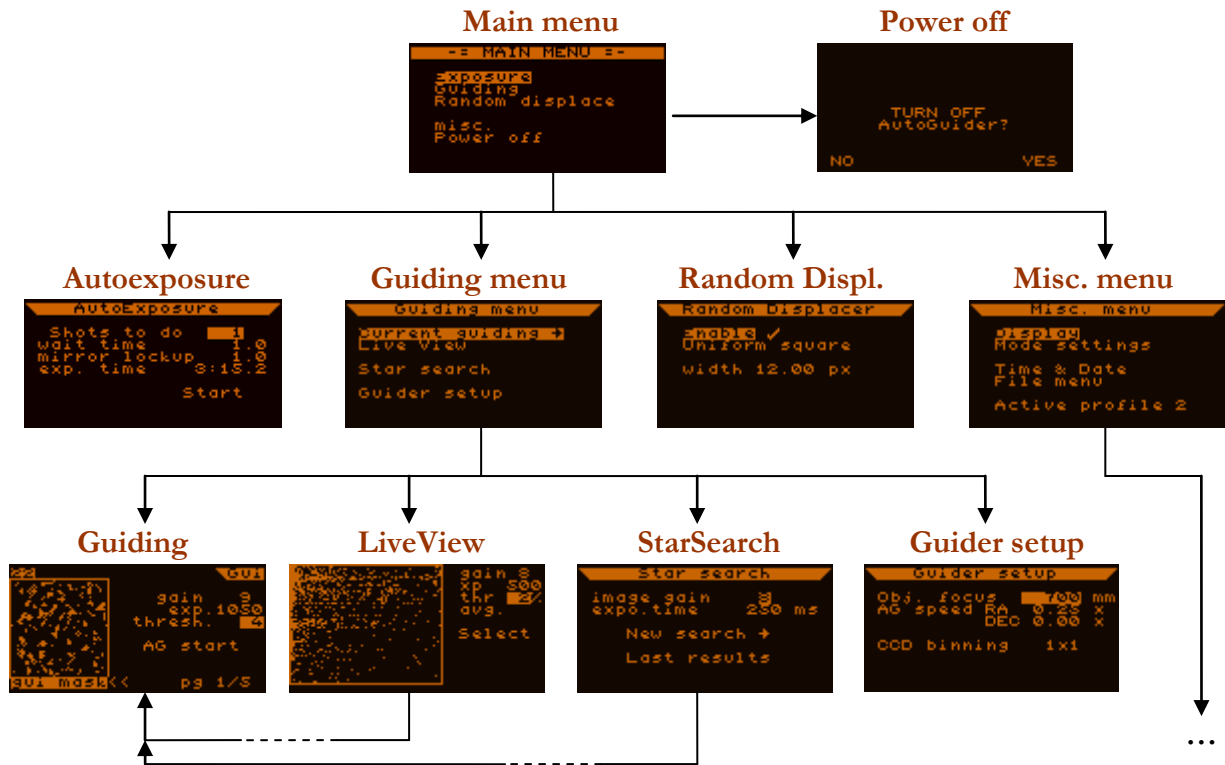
Main menu

-= MAIN MENU =-
Exposure
Guiding
Random displace
misc.
Power off

Power off

TURN OFF
AutoGuider?
NO
YES

Autoexposure

AutoExposure
Shots to do 1
wait time 1.0
mirror lockup 1.0
exp. time 3:15.2
Start

Guiding menu

Guiding menu
Current guiding →
Live View
Star search
Guider setup

Random Displ.

Random Displacer
Enable ✓
Uniform square
width 12.00 px

Misc. menu

Misc. menu
Display
Mode settings
Time & Date
File menu
Active profile 2

Guiding

Gui
gain 9
exp.1050
thresh. 4
AG start
gui mask<<
pg 1/5

LiveView

gain 8
xp 500
thr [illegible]
avg.
Select

StarSearch

Star search
image gain 8
expo.time 250 ms
New search →
Last results

Guider setup

Guider setup
Obj. focus 700 mm
AG speed RA 0.25 x
DEC 0.00 x
CCD binning 1x1

...